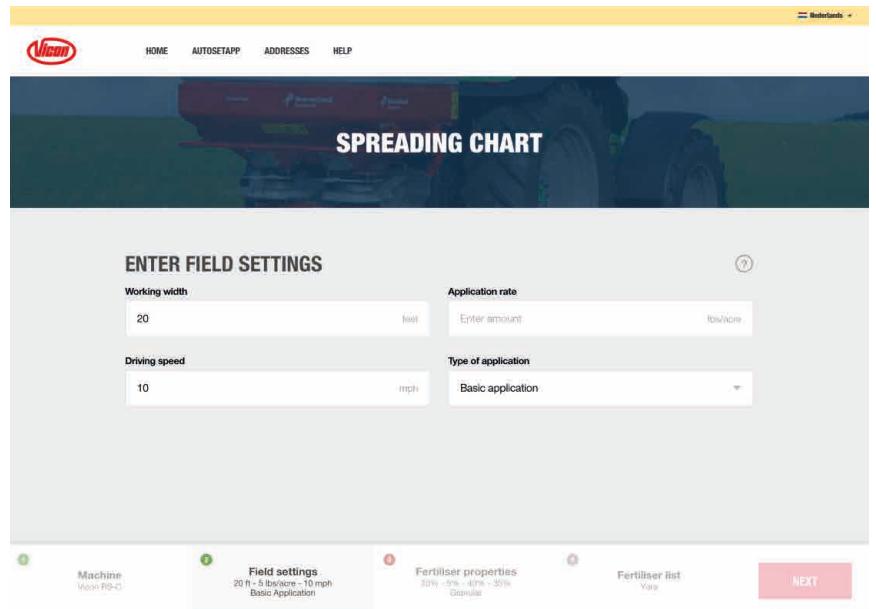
Nederlands

Vicon

HOME AUTOSETAPP ADDRESSES HELP

SPREADING CHART

ENTER FIELD SETTINGS

?

Working width
20 feet

Application rate
Enter amount lbs/acre

Driving speed
10 mph

Type of application
Basic application

Machine
Vicon RS-C

2
Field settings
20 ft - 5 lbs/acre - 10 mph
Basic Application

Fertiliser properties
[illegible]
Granular

Fertiliser list
Yara

NEXT